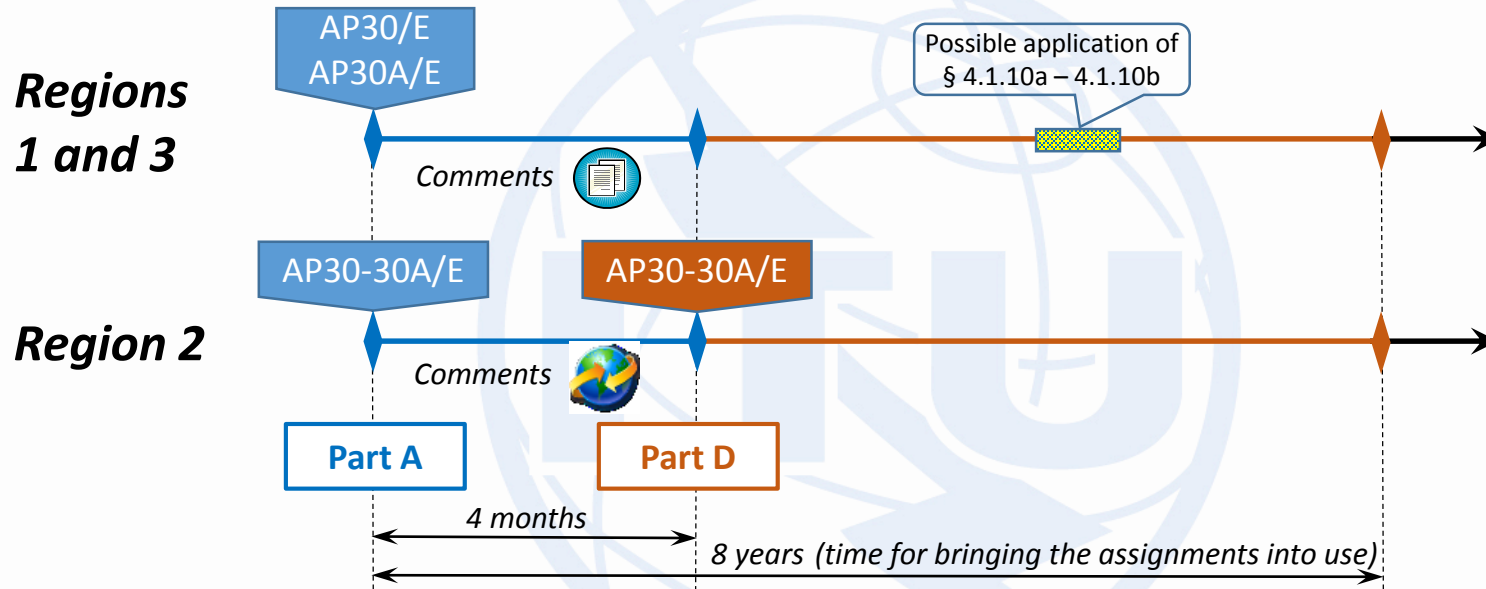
AP30/E
AP30A/E

Possible application of § 4.1.10a – 4.1.10b

Regions 1 and 3

Comments

AP30-30A/E

AP30-30A/E

Region 2

Comments

Part A

Part D

4 months

8 years (time for bringing the assignments into use)